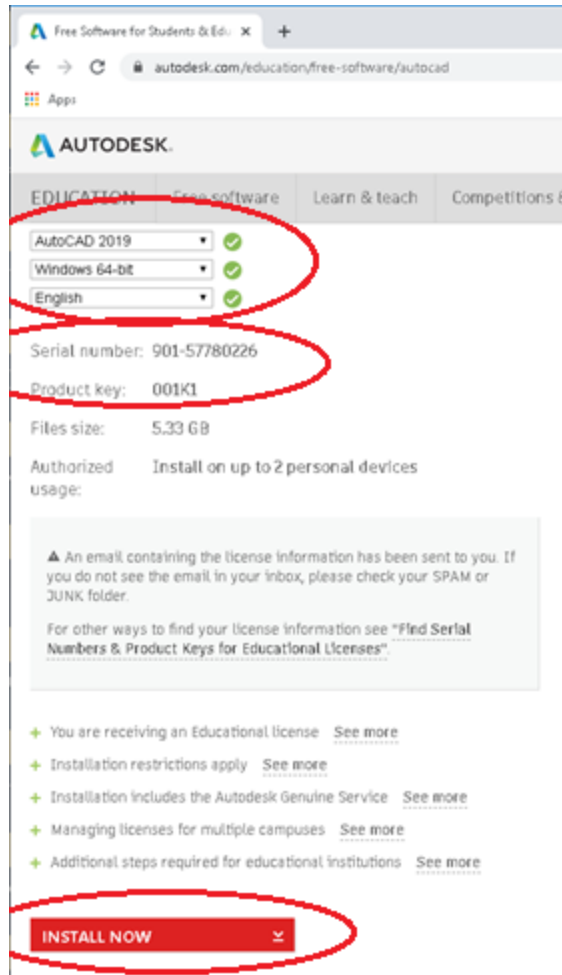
Free Software for Students & Edu ×

autodesk.com/education/free-software/autocad

Apps

AUTODESK.

EDUCATION | Free software | Learn & teach | Competitions &

AutoCAD 2019
Windows 64-bit
English

Serial number: 901-57780226

Product key: 001K1

Files size: 5.33 GB

Authorized usage: Install on up to 2 personal devices

An email containing the license information has been sent to you. If you do not see the email in your inbox, please check your SPAM or JUNK folder.

For other ways to find your license information see "Find Serial Numbers & Product Keys for Educational Licenses".

+ You are receiving an Educational license See more
+ Installation restrictions apply See more
+ Installation includes the Autodesk Genuine Service See more
+ Managing licenses for multiple campuses See more
+ Additional steps required for educational institutions See more

INSTALL NOW